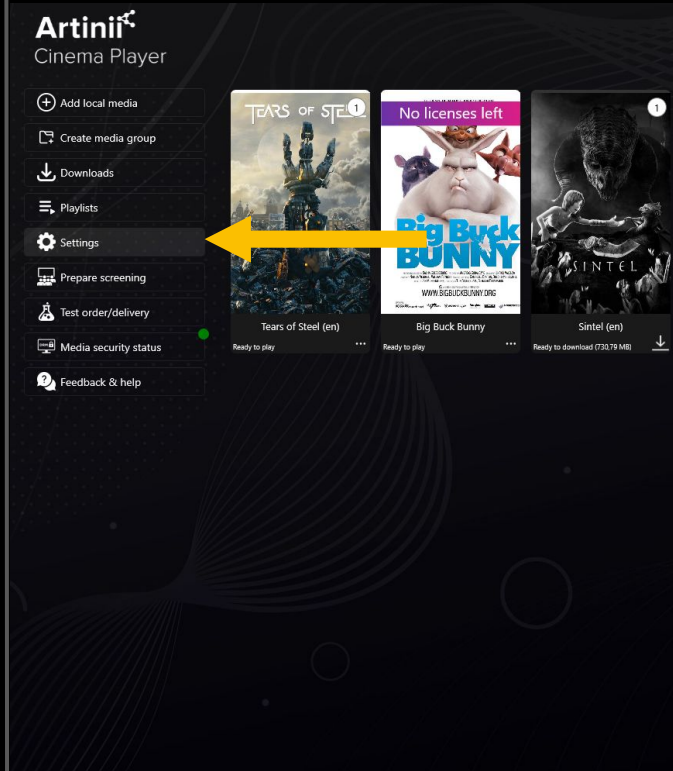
Artinii
Cinema Player

Add local media
Create media group
Downloads
Playlists
Settings
Prepare screening
Test order/delivery
Media security status
Feedback & help

TEARS OF STEEL
1
Tears of Steel (en)
Ready to play
...

No licenses left
Big Buck BUNNY
WWW.BIGBUCKBUNNY.ORG
Big Buck Bunny
Ready to play
...

1
SINTEL
Sintel (en)
Ready to download (730,79 MB)